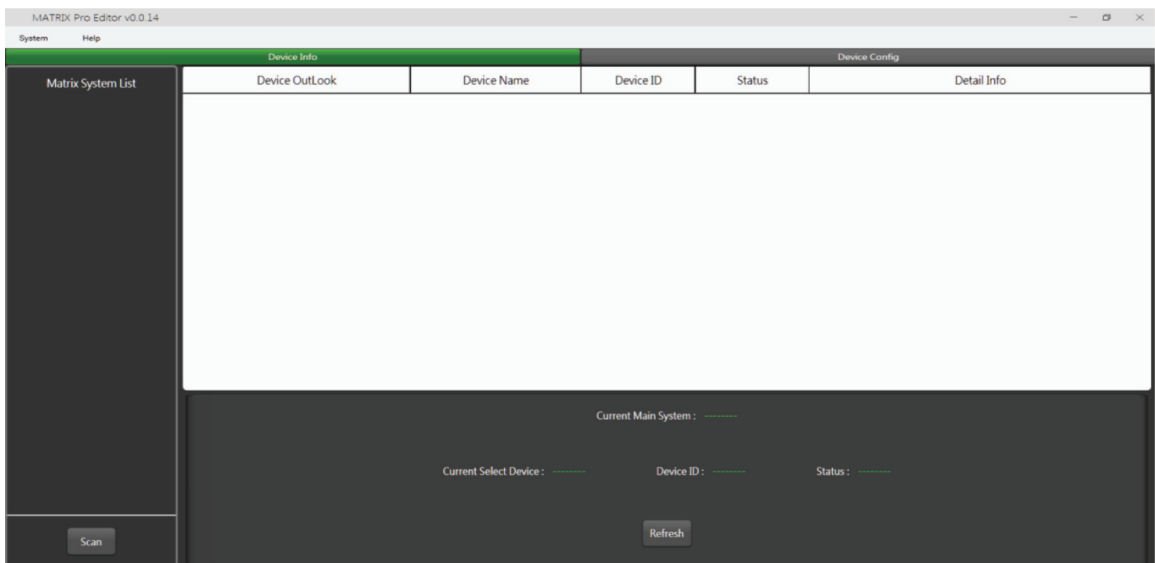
MATRIX Pro Editor v0.0.14

System Help

Device Info

Device Config

Matrix System List

| Device OutLook | Device Name | Device ID | Status | Detail Info |
|---|---|---|---|---|

Current Main System : --------

Current Select Device : --------

Device ID : --------

Status : --------

Refresh

Scan